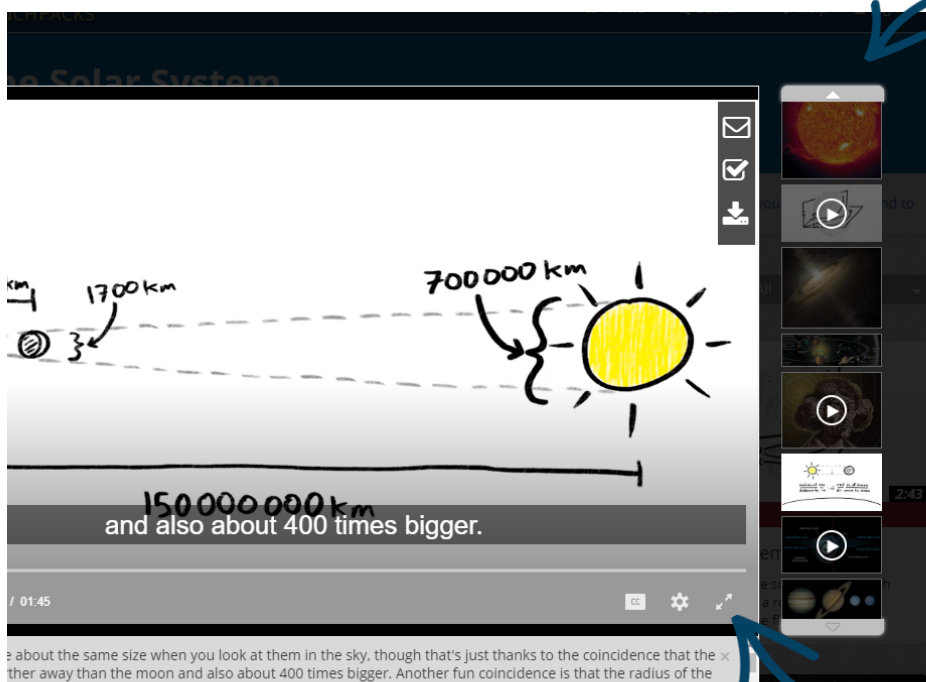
km

1700 km

700000 km

150 000 000 km

and also about 400 times bigger.

/ 01:45

CC

2:43

e about the same size when you look at them in the sky, though that's just thanks to the coincidence that the ×
ther away than the moon and also about 400 times bigger. Another fun coincidence is that the radius of the